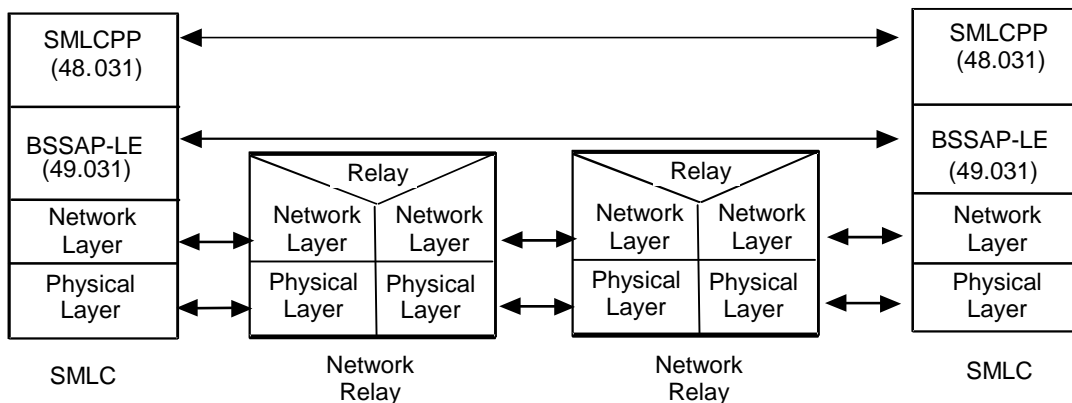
SMLCPP (48.031)

BSSAP-LE (49.031)

Network Layer

Physical Layer

SMLC

Relay

Network Layer

Network Layer

Physical Layer

Physical Layer

Network Relay

Relay

Network Layer

Network Layer

Physical Layer

Physical Layer

Network Relay

SMLCPP (48.031)

BSSAP-LE (49.031)

Network Layer

Physical Layer

SMLC